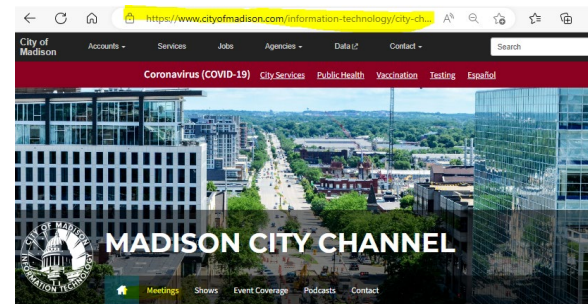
https://www.cityofmadison.com/information-technology/city-ch...

City of Madison
Accounts
Services
Jobs
Agencies
Data
Contact
Search

Coronavirus (COVID-19) City Services Public Health Vaccination Testing Español

CITY OF MADISON INFORMATION TECHNOLOGY

MADISON CITY CHANNEL

Meetings Shows Event Coverage Podcasts Contact